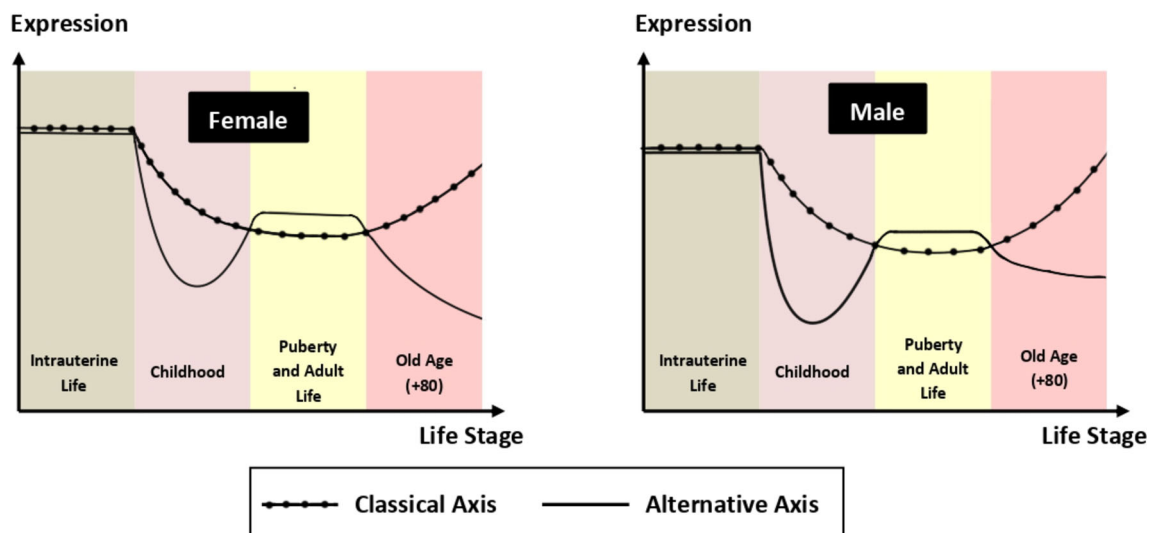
Expression

Female

Intrauterine Life

Childhood

Puberty and Adult Life

Old Age (+80)

Life Stage

Expression

Male

Intrauterine Life

Childhood

Puberty and Adult Life

Old Age (+80)

Life Stage

Classical Axis

Alternative Axis